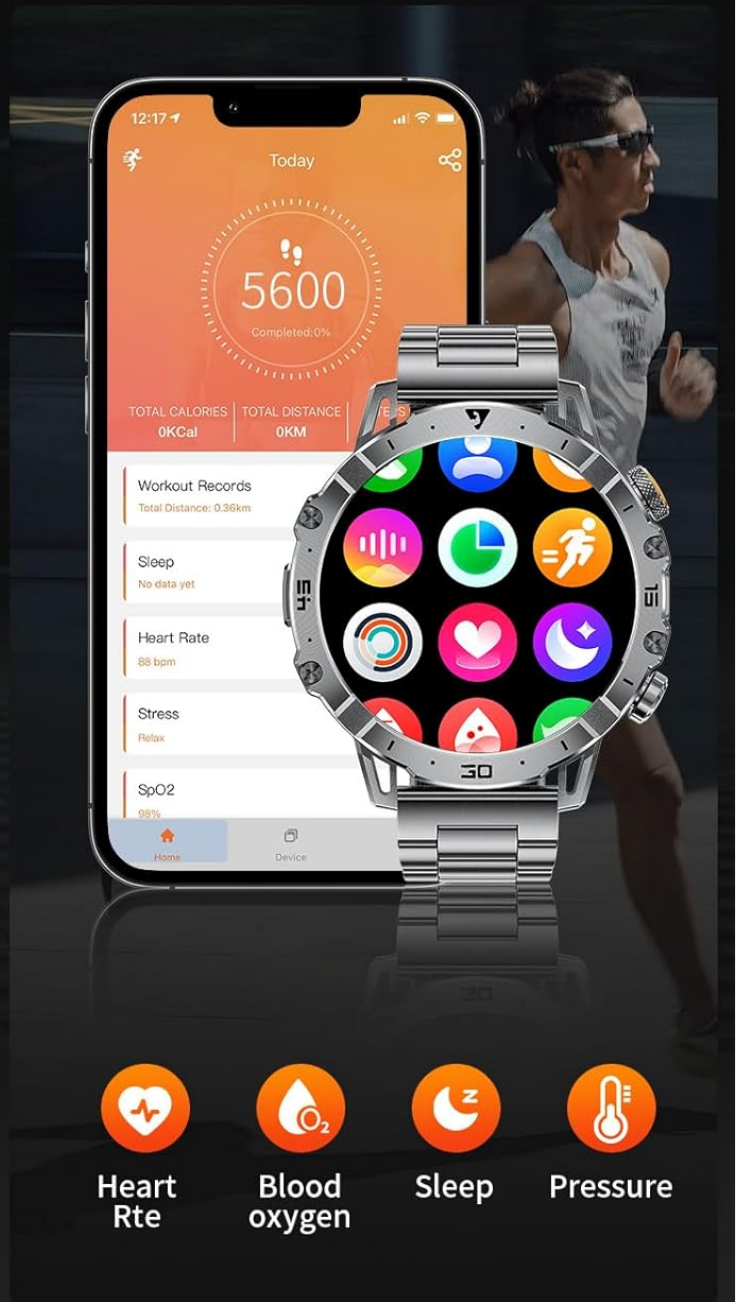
12:17

Today

5600

Completed:0%

TOTAL CALORIES
0KCal

TOTAL DISTANCE
0KM

Workout Records
Total Distance: 0.36km

Sleep
No data yet

Heart Rate
88 bpm

Stress
Relax

SpO2
98%

Home

Device

45

15

30

Heart Rte

Blood oxygen

Sleep

Pressure